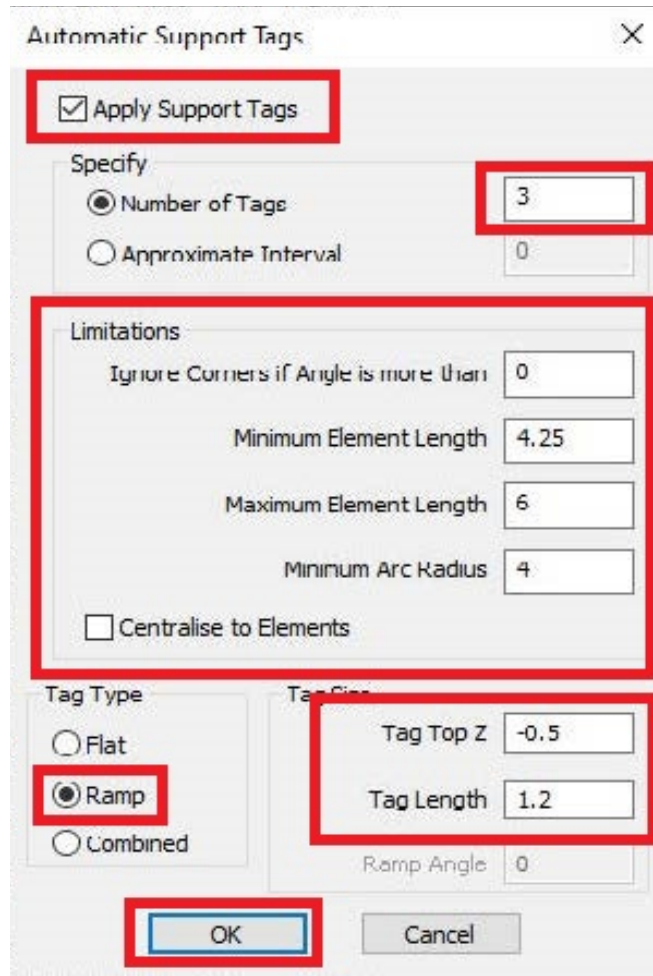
Automatic Support Tags
×

Apply Support Tags

Specify
Number of Tags 3
Approximate Interval 0

Limitations
Ignore Corners if Angle is more than 0
Minimum Element Length 4.25
Maximum Element Length 6
Minimum Arc Radius 4
Centralise to Elements

Tag Type
Flat
Ramp
Combined

Ta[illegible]
Tag Top Z -0.5
Tag Length 1.2
Ramp Angle 0

OK
Cancel